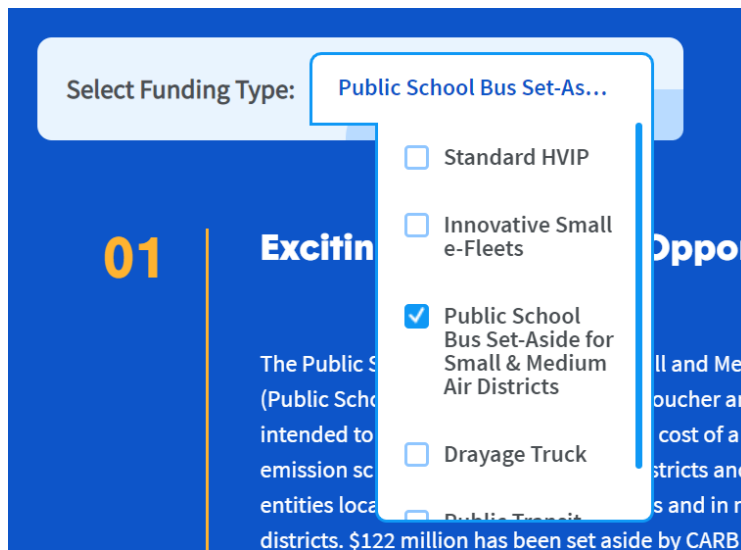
Select Funding Type: Public School Bus Set-As...

Standard HVIP

Innovative Small e-Fleets

Public School Bus Set-Aside for Small & Medium Air Districts

Drayage Truck

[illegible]

01

Excitin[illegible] Oppo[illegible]

The Public S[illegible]ll and Me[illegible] (Public Scho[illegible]oucher a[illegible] intended to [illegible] cost of a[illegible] emission sc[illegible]stricts an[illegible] entities loca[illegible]s and in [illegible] districts. $122 million has been set aside by CARB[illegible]